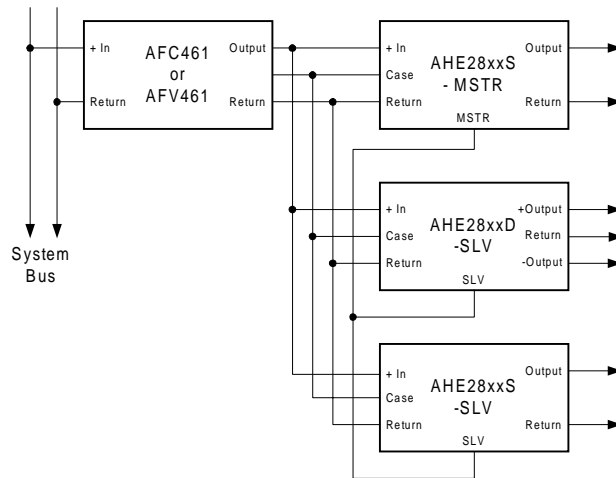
+ In
Return
AFC461
or
AFV461
Output
Return

+ In
Case
Return
AHE28xxS
- MSTR
MSTR
Output
Return

+ In
Case
Return
AHE28xxD
-SLV
SLV
+Output
Return
-Output

+ In
Case
Return
AHE28xxS
-SLV
SLV
Output
Return

System
Bus